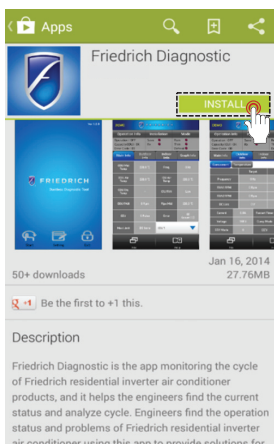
Apps

Friedrich Diagnostic

INSTALL

FRIEDRICH

50+ downloads

Jan 16, 2014
27.76MB

+1 Be the first to +1 this.

Description

Friedrich Diagnostic is the app monitoring the cycle of Friedrich residential inverter air conditioner products, and it helps the engineers find the current status and analyze cycle. Engineers find the operation status and problems of Friedrich residential inverter air conditioner using this app to provide solutions for